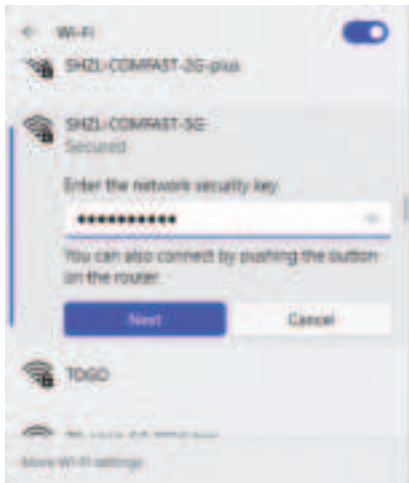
Wi-Fi

SHZL-COMPASST-2G-plus

SHZL-COMPASST-5G
Secured

Enter the network security key

●●●●●●●●●●●

You can also connect by pushing the button on the router.

Next

Cancel

TOGO

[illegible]

More Wi-Fi settings